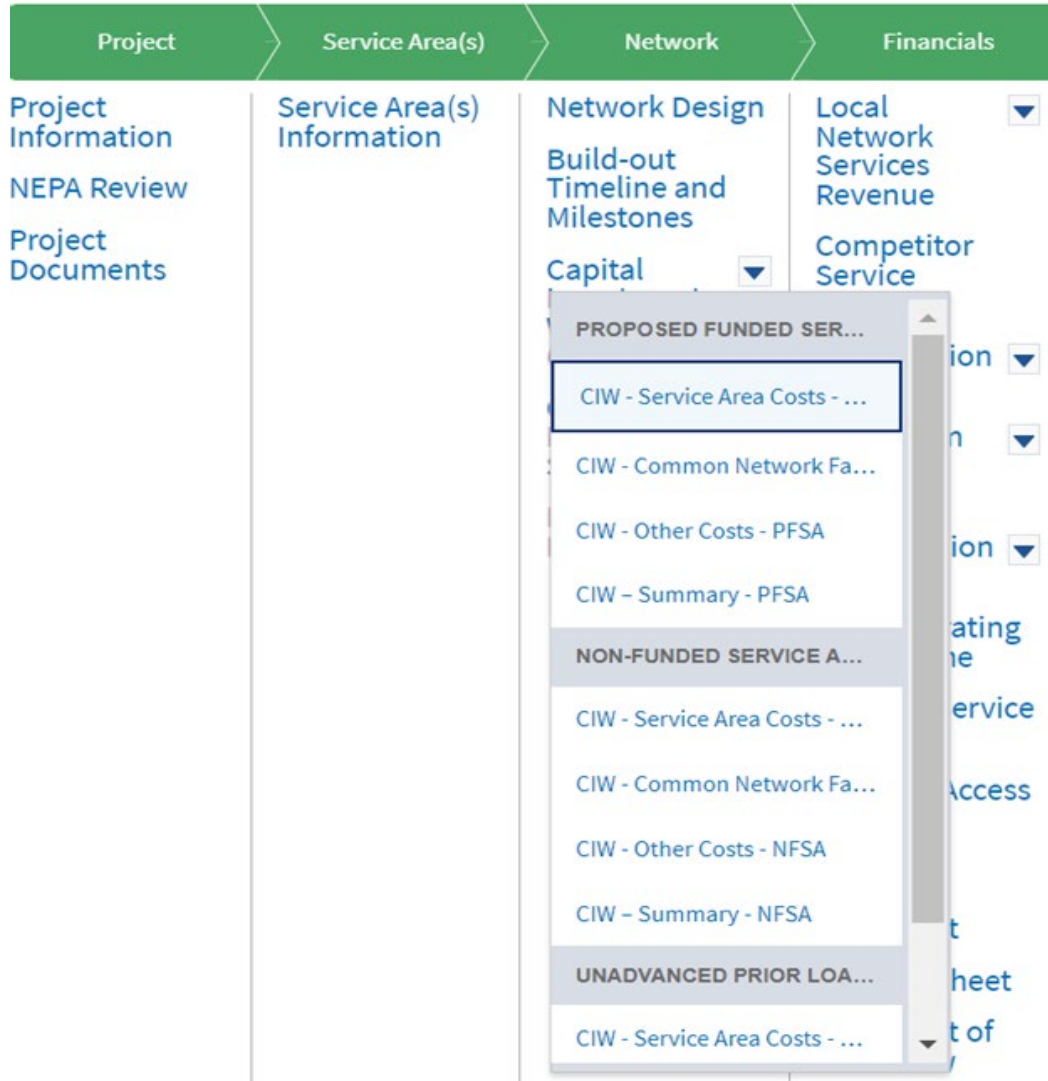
Project | Service Area(s) | Network | Financials

Project Information

NEPA Review

Project Documents

Service Area(s) Information

Network Design

Build-out Timeline and Milestones

Capital

Local Network Services Revenue

Competitor Service

ion

n

ion

ating
ne

ervice

Access

t

heet

t of

PROPOSED FUNDED SER...

CIW - Service Area Costs - ...

CIW - Common Network Fa...

CIW - Other Costs - PFSA

CIW – Summary - PFSA

NON-FUNDED SERVICE A...

CIW - Service Area Costs - ...

CIW - Common Network Fa...

CIW - Other Costs - NFSA

CIW – Summary - NFSA

UNADVANCED PRIOR LOA...

CIW - Service Area Costs - ...